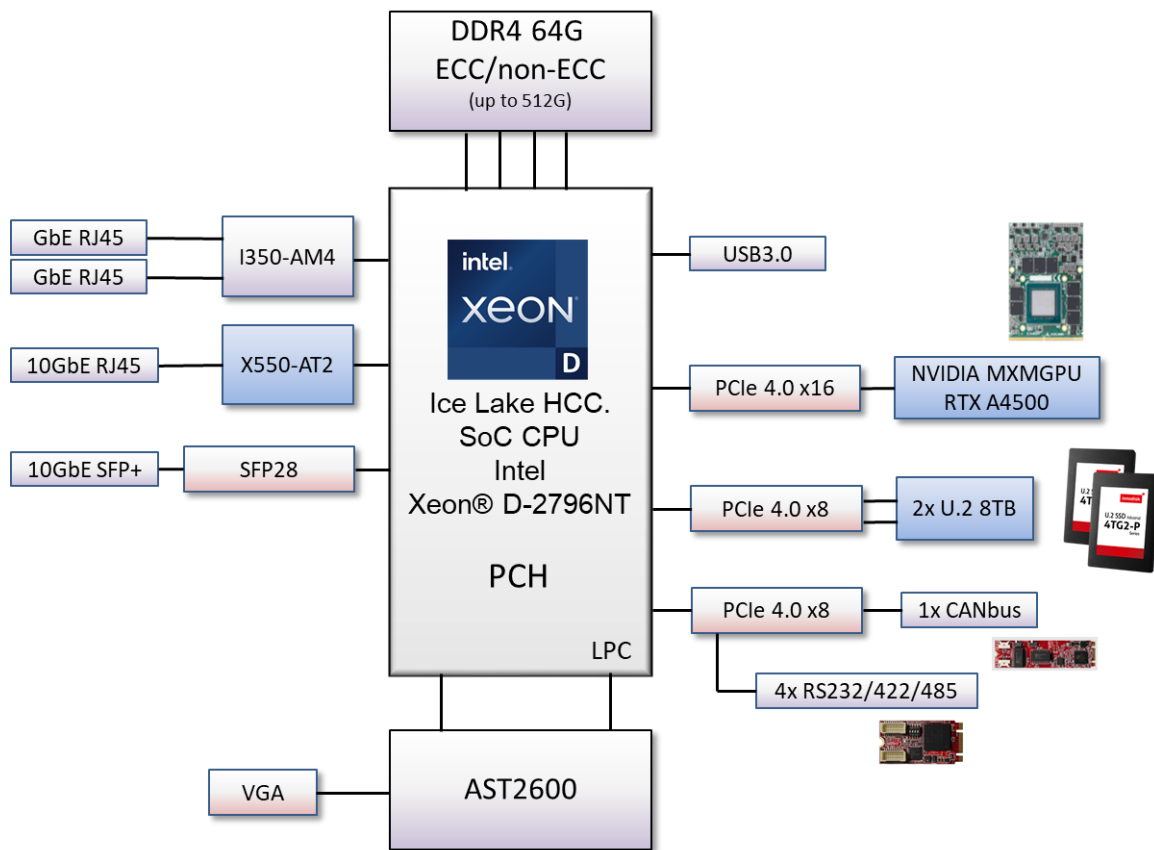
DDR4 64G
ECC/non-ECC
(up to 512G)

GbE RJ45
GbE RJ45
I350-AM4

10GbE RJ45
X550-AT2

10GbE SFP+
SFP28

intel.
XEON
D

Ice Lake HCC.
SoC CPU
Intel
Xeon® D-2796NT

PCH

LPC

USB3.0

PCIe 4.0 x16
NVIDIA MXMGPU
RTX A4500

PCIe 4.0 x8
2x U.2 8TB

innodisk
U.2 SSD
4TG2-P
Series

PCIe 4.0 x8
1x CANbus
4x RS232/422/485

VGA
AST2600